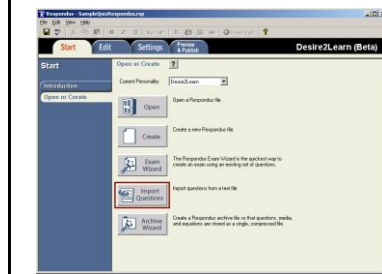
Respondus - SampleQuizRespondus.rsp
File Edit View Help
Start
Edit
Settings
Preview & Publish
Desire2Learn (Beta)
Start
Introduction
Open or Create
Open or Create
Current Personality: Desire2Learn
Open
Open a Respondus file.
Create
Create a new Respondus file.
Exam Wizard
The Respondus Exam Wizard is the quickest way to create an exam using an existing set of questions.
Import Questions
Import questions from a text file
Archive Wizard
Create a Respondus archive file so that questions, media, and equations are stored as a single, compressed file.